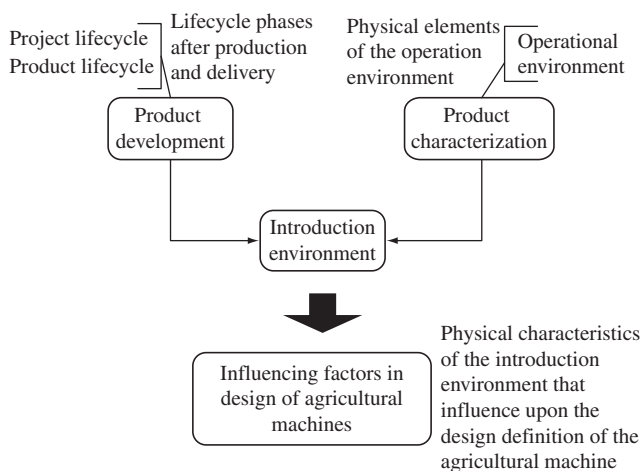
Project lifecycle
Product lifecycle

Lifecycle phases after production and delivery

Physical elements of the operation environment

Operational environment

Product development

Product characterization

Introduction environment

Influencing factors in design of agricultural machines

Physical characteristics of the introduction environment that influence upon the design definition of the agricultural machine